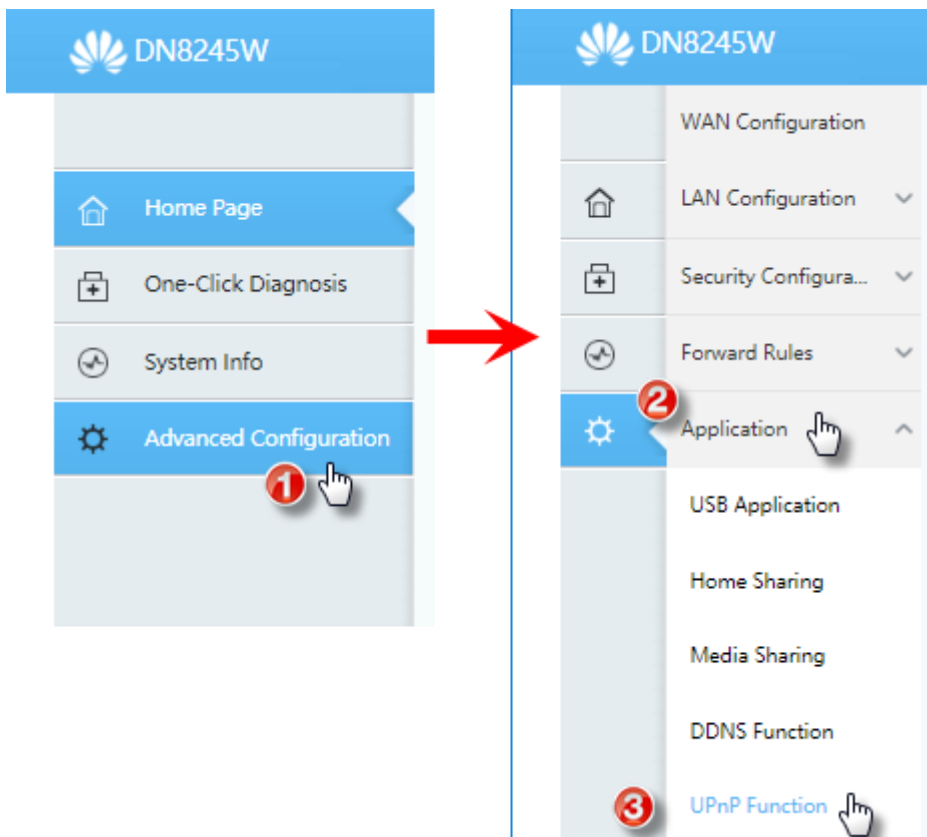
DN8245W

Home Page

One-Click Diagnosis

System Info

Advanced Configuration

1

DN8245W

WAN Configuration

LAN Configuration

Security Configura...

Forward Rules

2

Application

USB Application

Home Sharing

Media Sharing

DDNS Function

3

UPnP Function